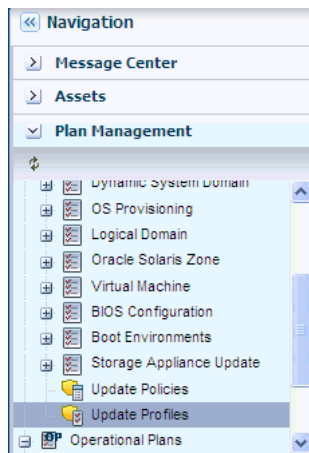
Navigation

Message Center

Assets

Plan Management

Dynamic System Domain

OS Provisioning

Logical Domain

Oracle Solaris Zone

Virtual Machine

BIOS Configuration

Boot Environments

Storage Appliance Update

Update Policies

Update Profiles

Operational Plans